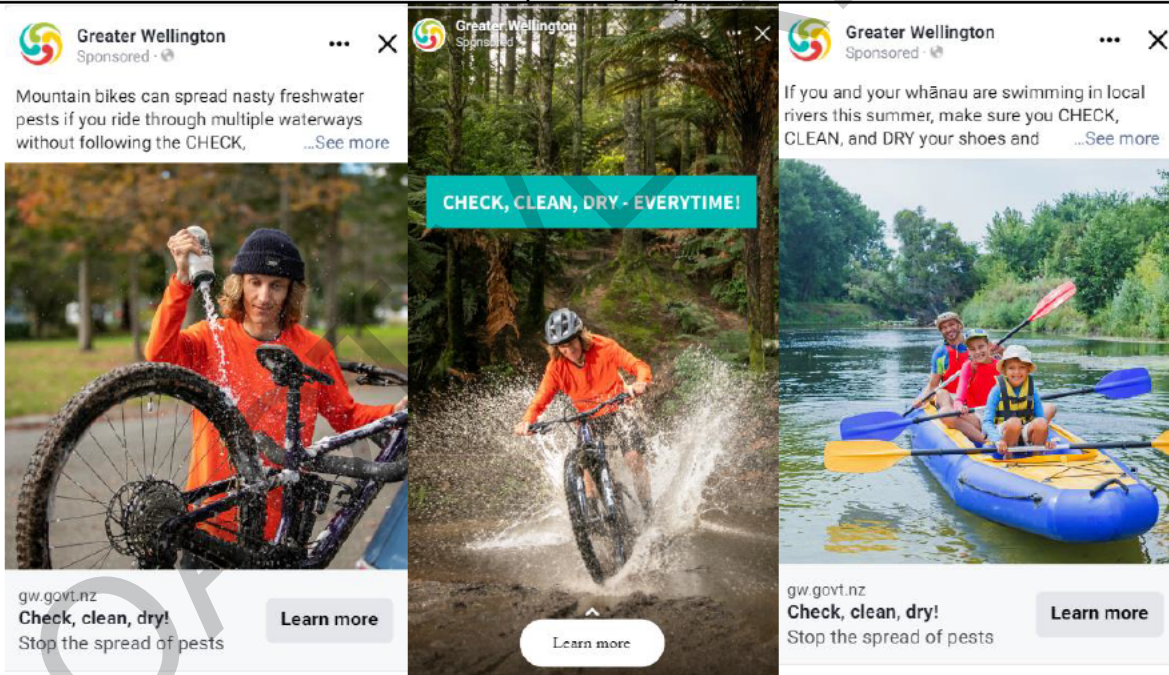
Greater Wellington
Sponsored ·

Mountain bikes can spread nasty freshwater pests if you ride through multiple waterways without following the CHECK, ...See more

gw.govt.nz
Check, clean, dry!
Stop the spread of pests

Learn more

Greater Wellington
Sponsored

CHECK, CLEAN, DRY - EVERYTIME!

Learn more

Greater Wellington
Sponsored ·

If you and your whānau are swimming in local rivers this summer, make sure you CHECK, CLEAN, and DRY your shoes and ...See more

gw.govt.nz
Check, clean, dry!
Stop the spread of pests

Learn more